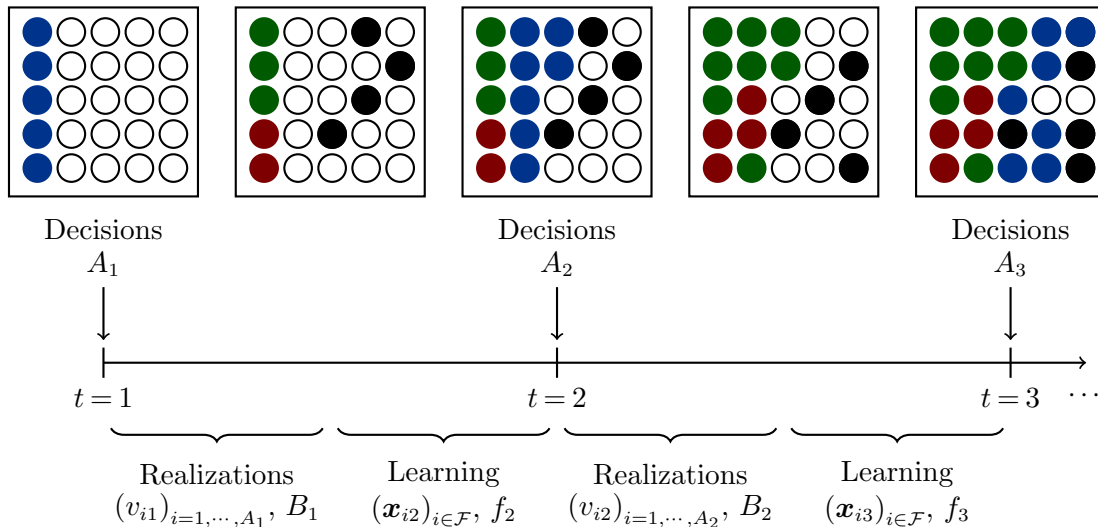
Decisions
$A_1$

Decisions
$A_2$

Decisions
$A_3$

$t = 1$

$t = 2$

$t = 3$

$\cdots$

Realizations
$(v_{i1})_{i=1,\cdots,A_1}$, $B_1$

Learning
$(\boldsymbol{x}_{i2})_{i\in\mathcal{F}}$, $f_2$

Realizations
$(v_{i2})_{i=1,\cdots,A_2}$, $B_2$

Learning
$(\boldsymbol{x}_{i3})_{i\in\mathcal{F}}$, $f_3$